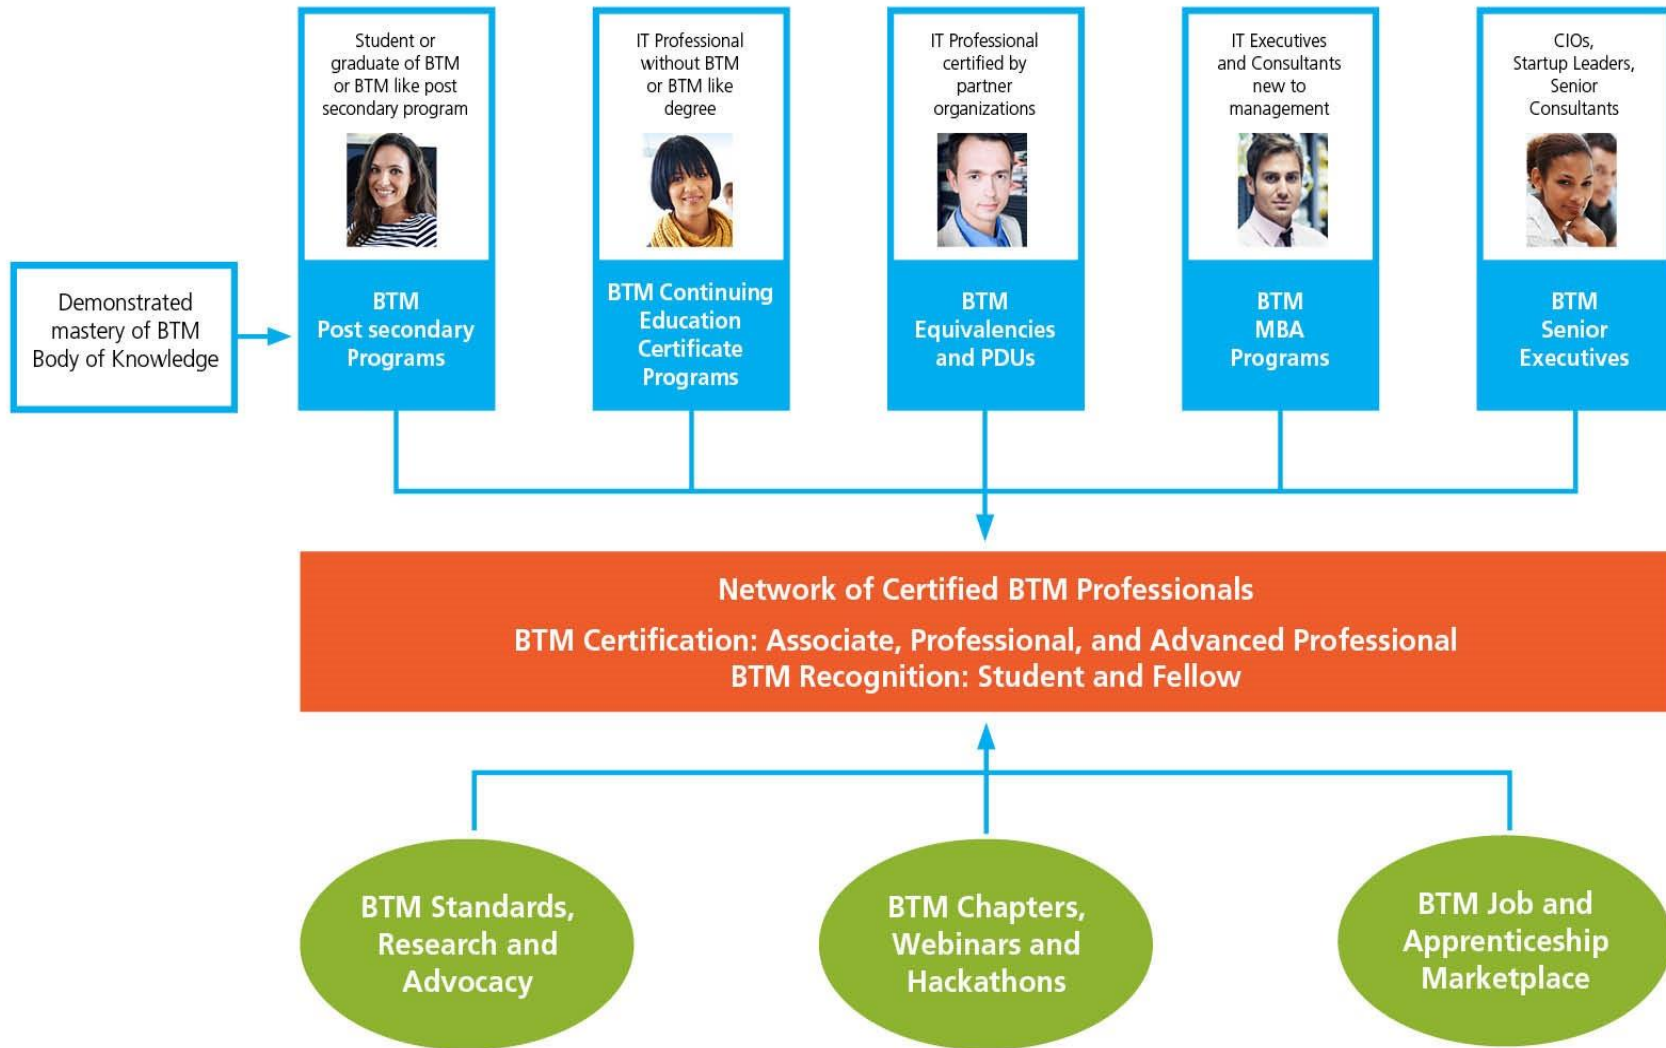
Student or graduate of BTM or BTM like post secondary program

BTM Post secondary Programs

IT Professional without BTM or BTM like degree

BTM Continuing Education Certificate Programs

IT Professional certified by partner organizations

BTM Equivalencies and PDUs

IT Executives and Consultants new to management

BTM MBA Programs

CIOs, Startup Leaders, Senior Consultants

BTM Senior Executives

Demonstrated mastery of BTM Body of Knowledge

Network of Certified BTM Professionals

BTM Certification: Associate, Professional, and Advanced Professional
BTM Recognition: Student and Fellow

BTM Standards, Research and Advocacy

BTM Chapters, Webinars and Hackathons

BTM Job and Apprenticeship Marketplace